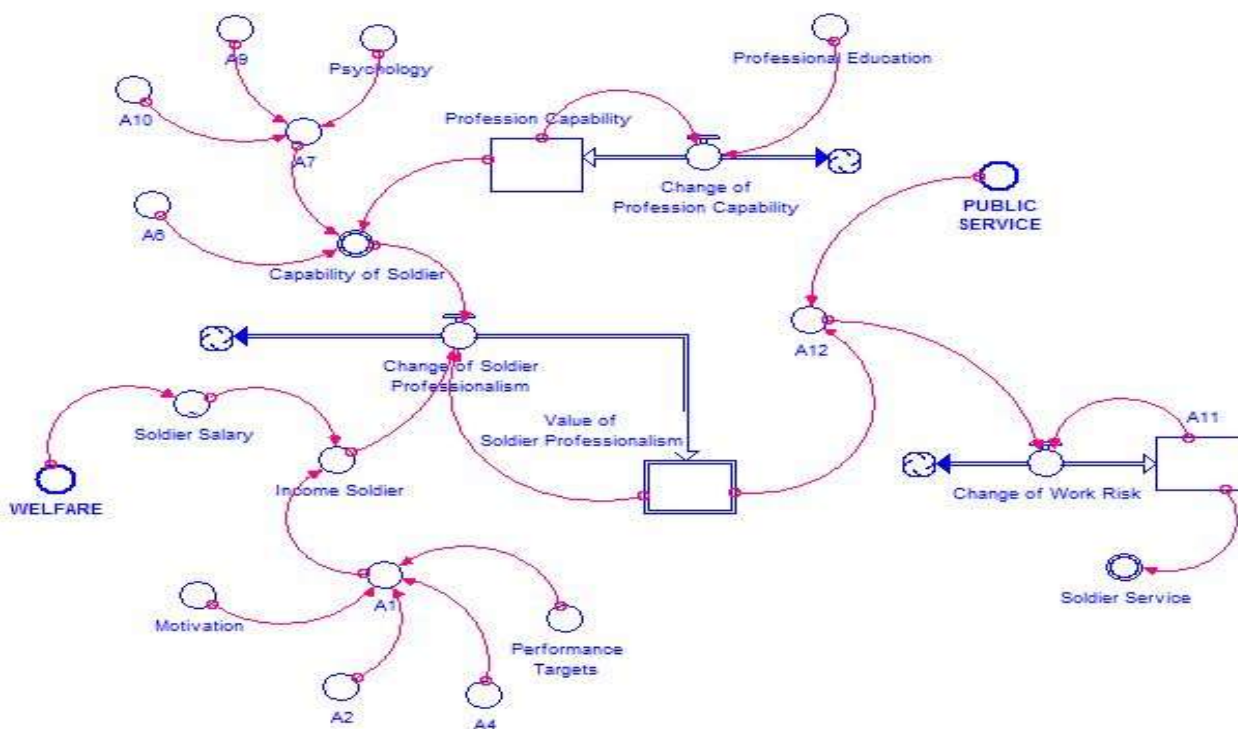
A9
Psychology
Professional Education
A10
Profession Capability
A7
Change of Profession Capability
A6
PUBLIC SERVICE
Capability of Soldier
Change of Soldier Professionalism
A12
Value of Soldier Professionalism
Soldier Salary
A11
Income Soldier
WELFARE
Change of Work Risk
Soldier Service
A1
Motivation
Performance Targets
A2
A4